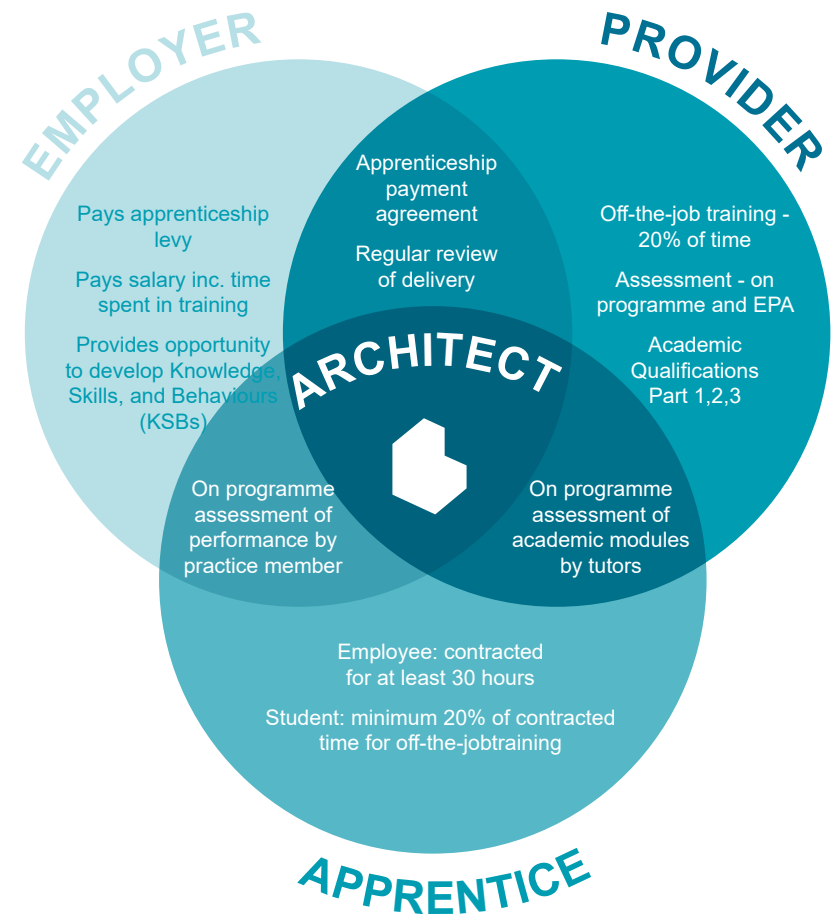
EMPLOYER

PROVIDER

Pays apprenticeship levy

Pays salary inc. time spent in training

Provides opportunity to develop Knowledge, Skills, and Behaviours (KSBs)

Apprenticeship payment agreement

Regular review of delivery

Off-the-job training - 20% of time

Assessment - on programme and EPA

Academic Qualifications Part 1,2,3

ARCHITECT

On programme assessment of performance by practice member

On programme assessment of academic modules by tutors

Employee: contracted for at least 30 hours

Student: minimum 20% of contracted time for off-the-jobtraining

APPRENTICE